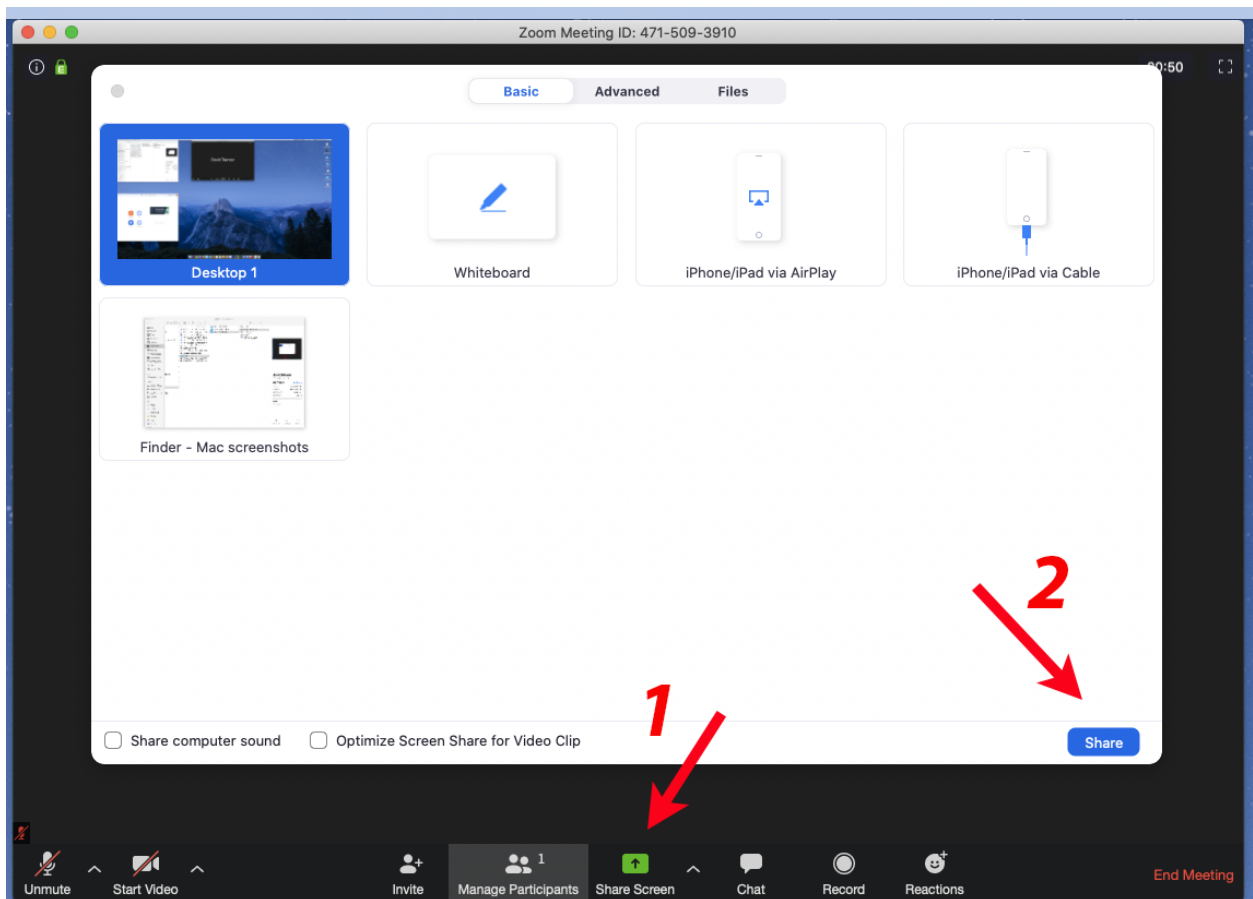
Zoom Meeting ID: 471-509-3910

00:50

Basic Advanced Files

Desktop 1

Whiteboard

iPhone/iPad via AirPlay

iPhone/iPad via Cable

Finder - Mac screenshots

2

1

Share computer sound

Optimize Screen Share for Video Clip

Share

Unmute

Start Video

Invite

1

Manage Participants

Share Screen

Chat

Record

Reactions

End Meeting